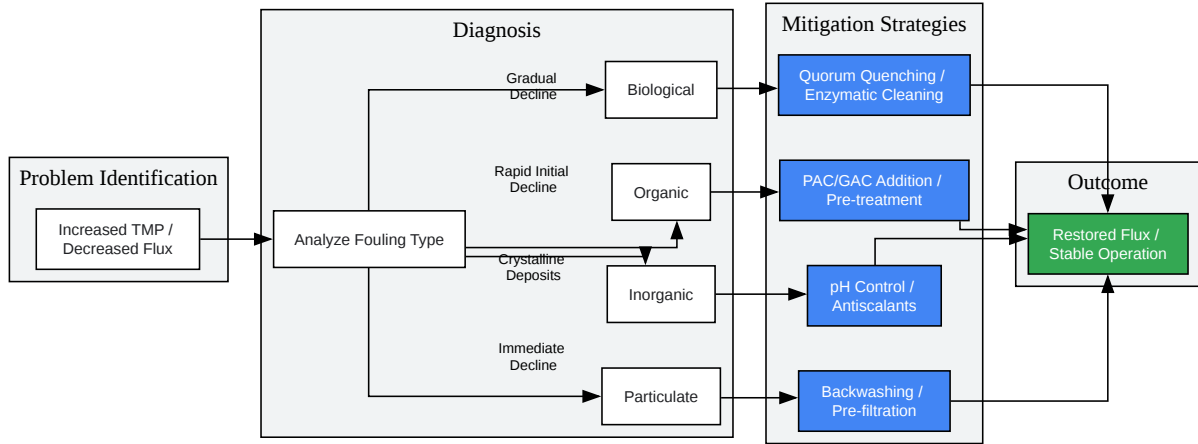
Problem Identification

Increased TMP / Decreased Flux

Diagnosis

Analyze Fouling Type

Gradual Decline

Biological

Rapid Initial Decline

Organic

Crystalline Deposits

Inorganic

Immediate Decline

Particulate

Mitigation Strategies

Quorum Quenching / Enzymatic Cleaning

PAC/GAC Addition / Pre-treatment

pH Control / Antiscalants

Backwashing / Pre-filtration

Outcome

Restored Flux / Stable Operation